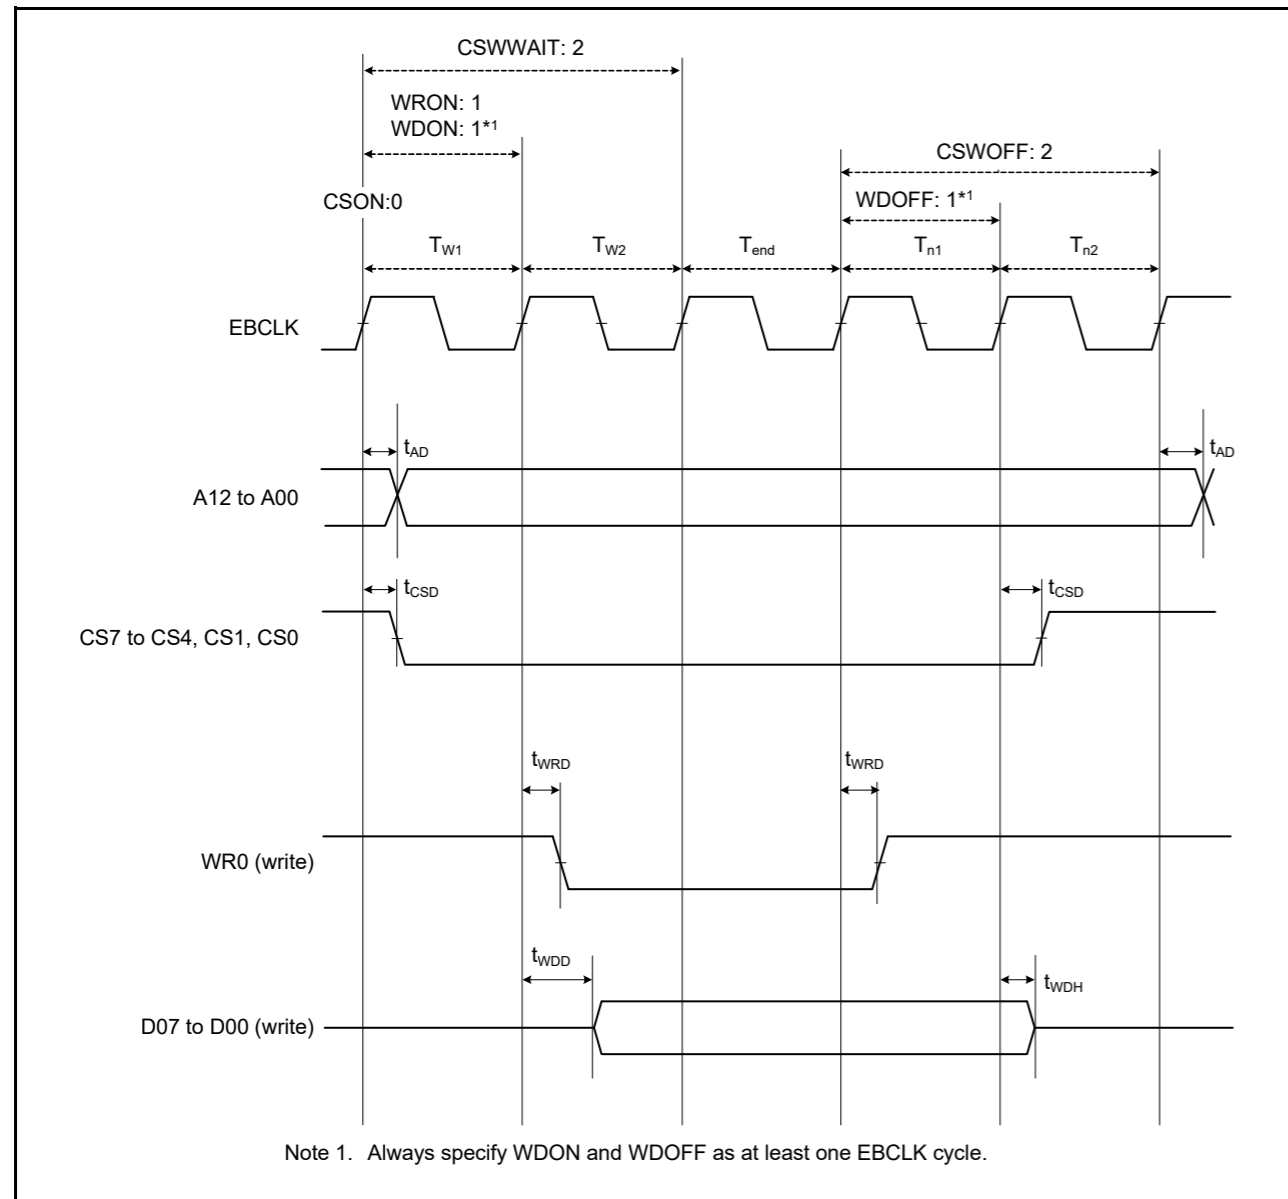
CSWWAIT: 2

WRON: 1
WDON: 1*1

CSWOFF: 2

WDOFF: 1*1

CSON:0

$T_{W1}$ $T_{W2}$ $T_{end}$ $T_{n1}$ $T_{n2}$

EBCLK

$t_{AD}$ $t_{AD}$

A12 to A00

$t_{CSD}$ $t_{CSD}$

CS7 to CS4, CS1, CS0

$t_{WRD}$ $t_{WRD}$

WR0 (write)

$t_{WDD}$ $t_{WDH}$

D07 to D00 (write)

Note 1. Always specify WDON and WDOFF as at least one EBCLK cycle.